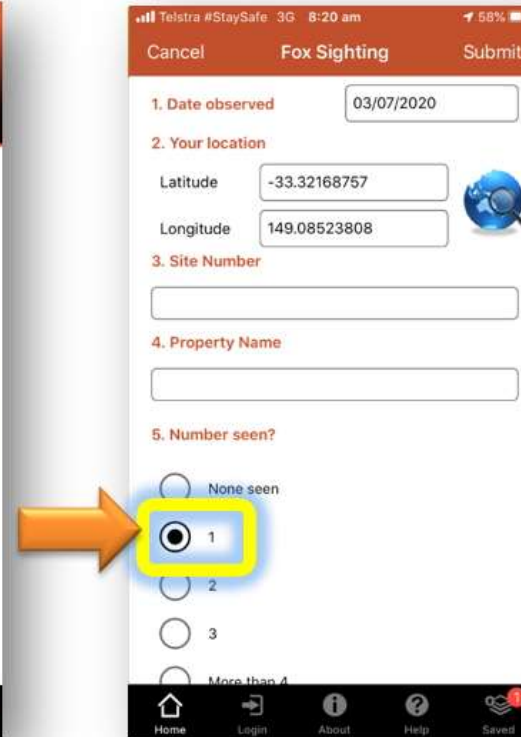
Telstra #StaySafe 3G 8:20 am 58%

Cancel Fox Sighting Submit

1. Date observed 03/07/2020

2. Your location

Latitude -33.32168757

Longitude 149.08523808

3. Site Number

4. Property Name

5. Number seen?

None seen

1

2

3

More than 4

Home Login About Help Saved 1